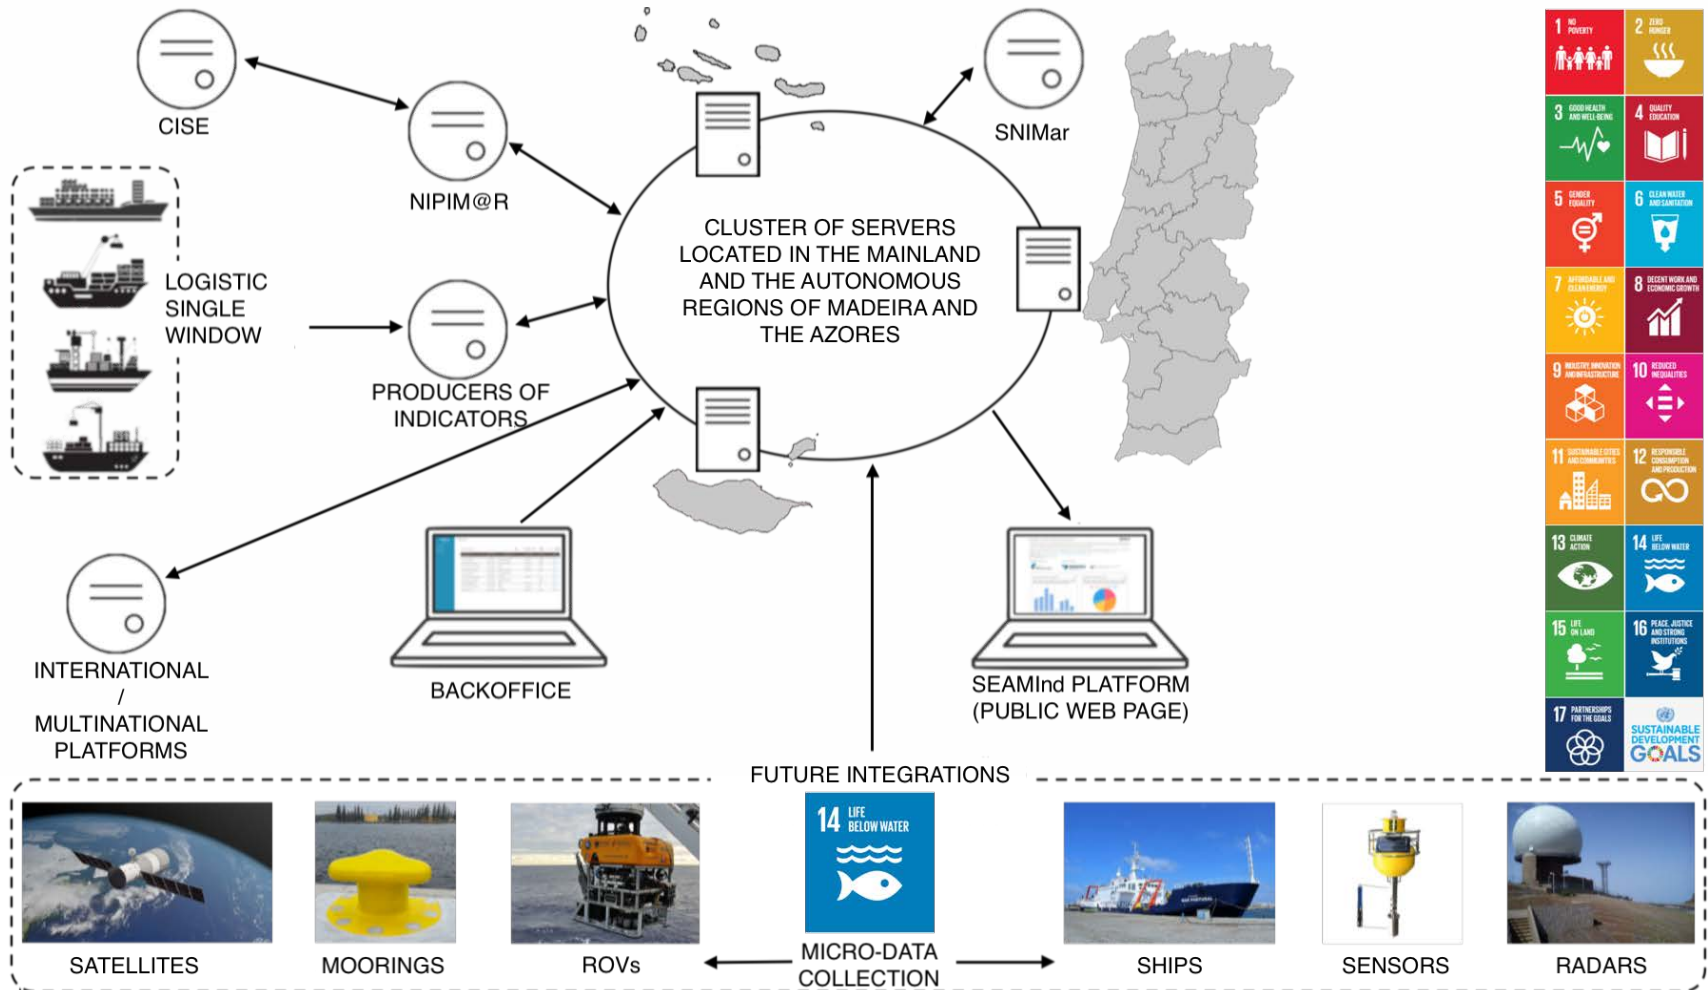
CISE

NIPIM@R

SNIMar

LOGISTIC SINGLE WINDOW

CLUSTER OF SERVERS LOCATED IN THE MAINLAND AND THE AUTONOMOUS REGIONS OF MADEIRA AND THE AZORES

PRODUCERS OF INDICATORS

INTERNATIONAL / MULTINATIONAL PLATFORMS

BACKOFFICE

SEAMInd PLATFORM (PUBLIC WEB PAGE)

1 NO POVERTY
2 ZERO HUNGER
3 GOOD HEALTH AND WELL-BEING
4 QUALITY EDUCATION
5 GENDER EQUALITY
6 CLEAN WATER AND SANITATION
7 AFFORDABLE AND CLEAN ENERGY
8 DECENT WORK AND ECONOMIC GROWTH
9 INDUSTRY, INNOVATION AND INFRASTRUCTURE
10 REDUCED INEQUALITIES
11 SUSTAINABLE CITIES AND COMMUNITIES
12 RESPONSIBLE CONSUMPTION AND PRODUCTION
13 CLIMATE ACTION
14 LIFE BELOW WATER
15 LIFE ON LAND
16 PEACE, JUSTICE AND STRONG INSTITUTIONS
17 PARTNERSHIPS FOR THE GOALS
SUSTAINABLE DEVELOPMENT GOALS

FUTURE INTEGRATIONS

14 LIFE BELOW WATER

SATELLITES

MOORINGS

ROVs

MICRO-DATA COLLECTION

SHIPS

SENSORS

RADARS